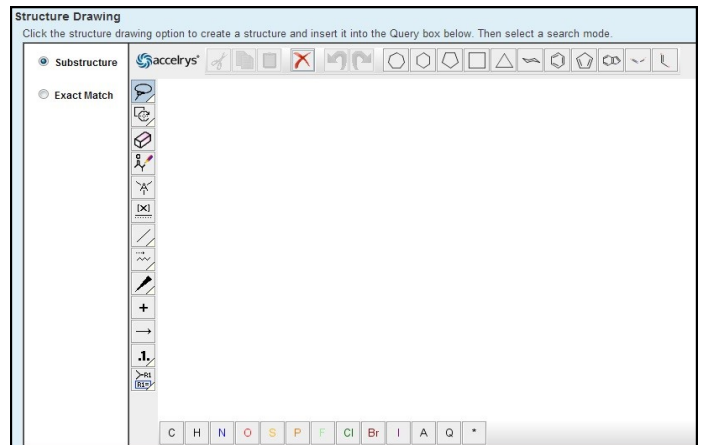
Structure Drawing
Click the structure drawing option to create a structure and insert it into the Query box below. Then select a search mode.

Substructure

Exact Match

accelrys

[X]

+

.1.

R1

C H N O S P F Cl Br I A Q *